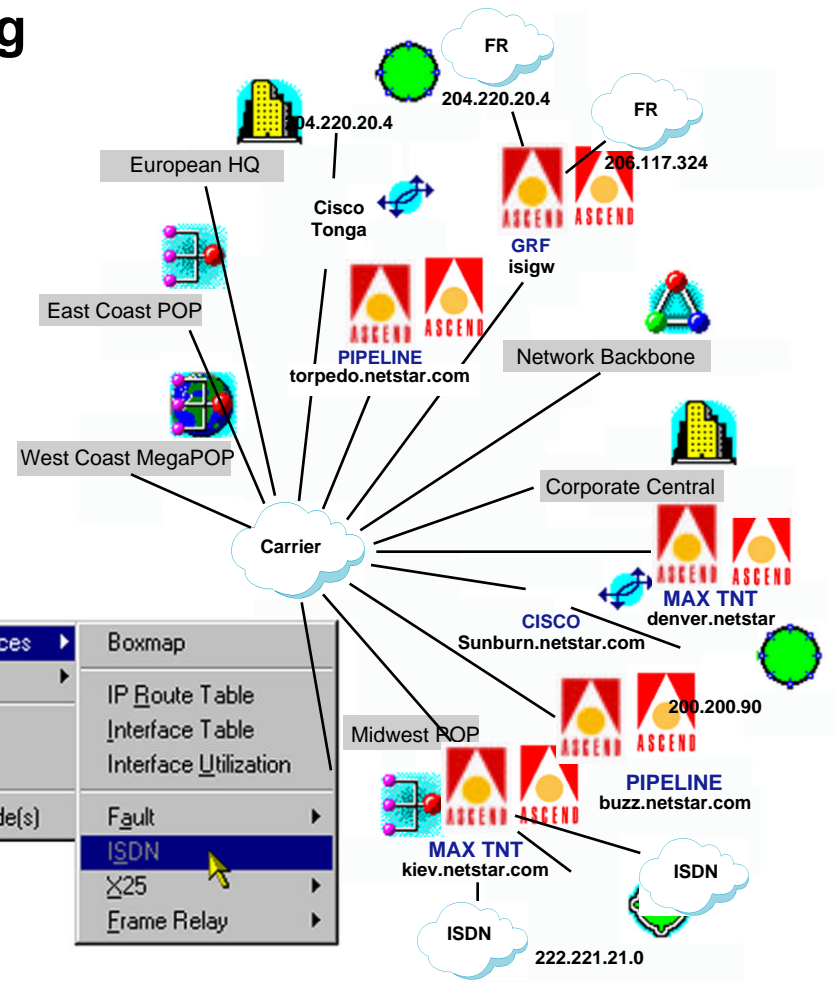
g

FR

204.220.20.4

FR

04.220.20.4

European HQ

206.117.324

Cisco
Tonga

ASCEND ASCEND

GRF
isigw

East Coast POP

ASCEND ASCEND

PIPELINE
torpedo.netstar.com

Network Backbone

West Coast MegaPOP

Corporate Central

Carrier

ASCEND ASCEND

MAX TNT
denver.netstar

CISCO
Sunburn.netstar.com

ces
de(s)

Boxmap
IP Route Table
Interface Table
Interface Utilization
Fault
ISDN
X25
Frame Relay

ASCEND ASCEND

200.200.90

PIPELINE
buzz.netstar.com

Midwest POP

ASCEND ASCEND

MAX TNT
kiev.netstar.com

ISDN

ISDN

222.221.21.0